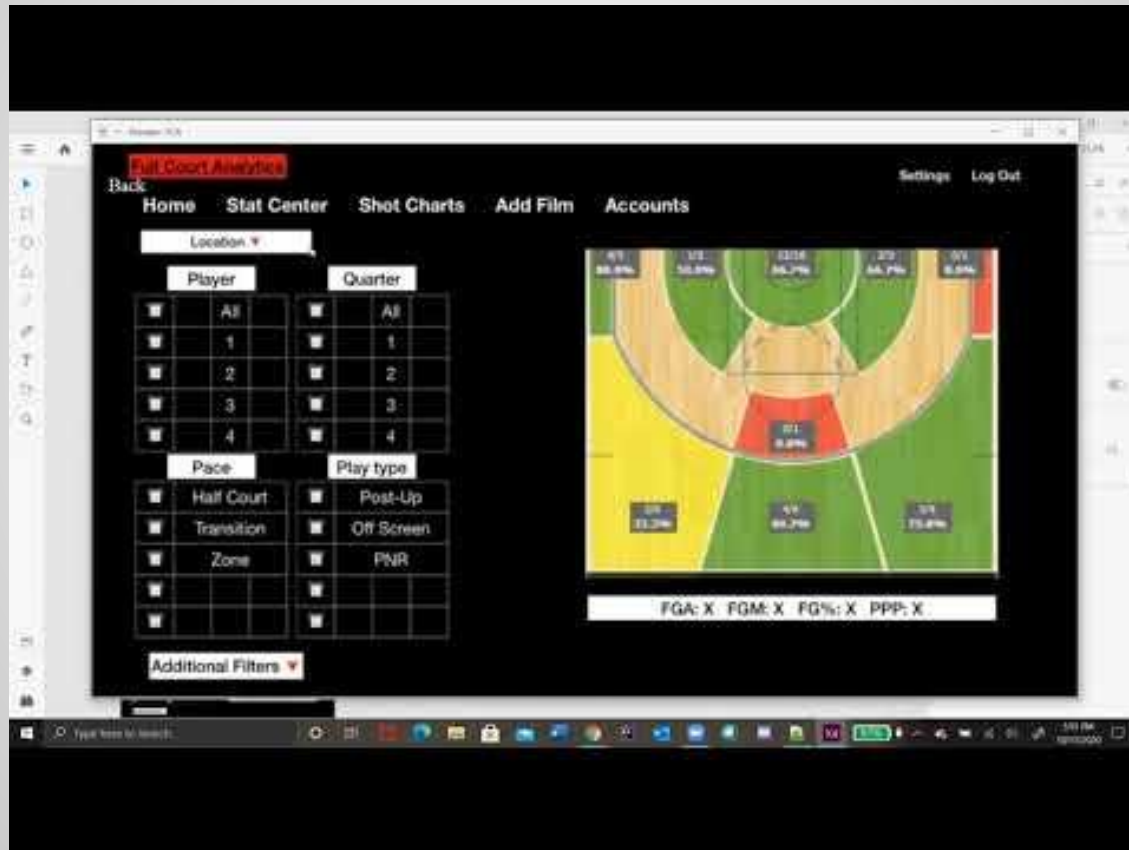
Full Court Analytics

Back

Settings Log Out

Home Stat Center Shot Charts Add Film Accounts

Location ▼

Player

Quarter

| | All |
|---|---|
| | 1 |
| | 2 |
| | 3 |
| | 4 |

| | All |
|---|---|
| | 1 |
| | 2 |
| | 3 |
| | 4 |

Pace

Play type

| | Half Court |
|---|---|
| | Transition |
| | Zone |
| | |
| | |

| | Post-Up |
|---|---|
| | Off Screen |
| | PNR |
| | |
| | |

Additional Filters ▼

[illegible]

FGA: X FGM: X FG%: X PPP: X

Type here to search